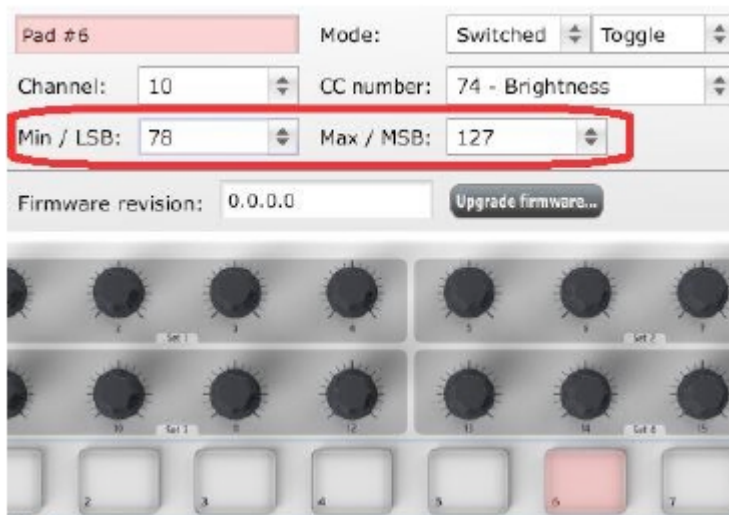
Pad #6

Mode: Switched Toggle

Channel: 10

CC number: 74 - Brightness

Min / LSB: 78

Max / MSB: 127

Firmware revision: 0.0.0.0

Upgrade firmware...

2 Set 1 3 4 5 Set 2

10 Set 3 12 13 14 Set 4 15

2 3 4 5 6 7